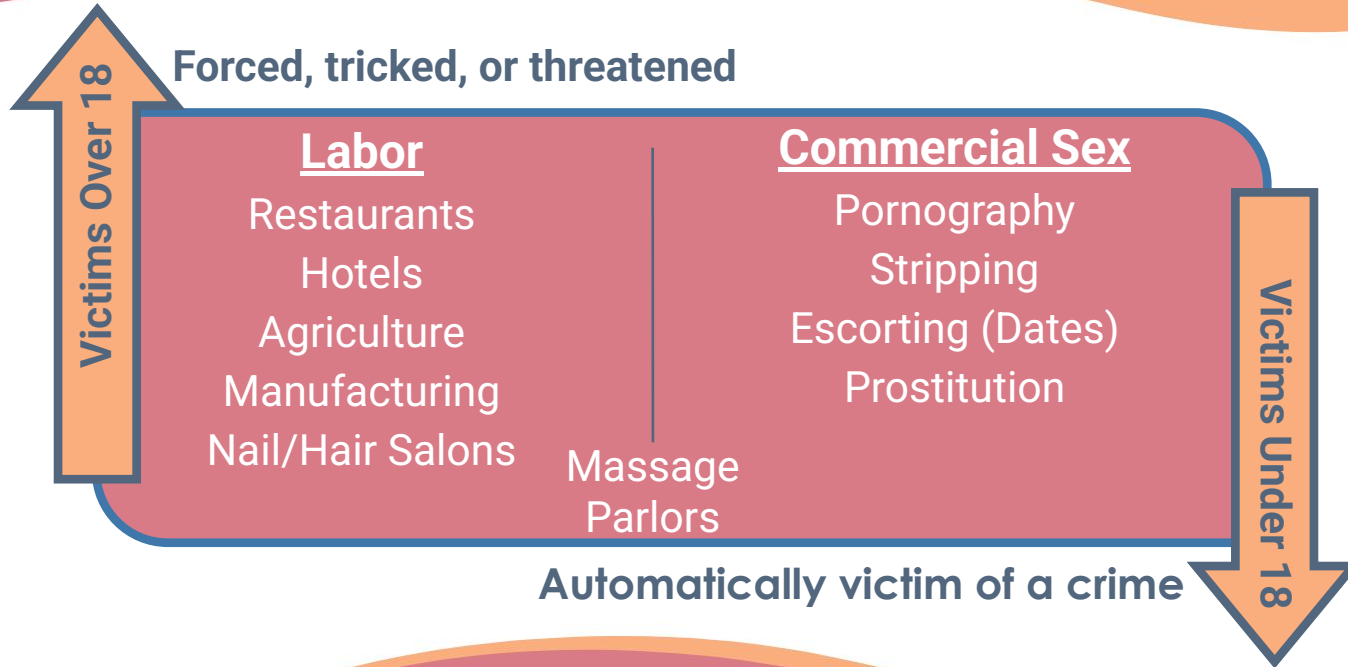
Victims Over 18

Forced, tricked, or threatened

Labor
Restaurants
Hotels
Agriculture
Manufacturing
Nail/Hair Salons

Massage Parlors

Commercial Sex
Pornography
Stripping
Escorting (Dates)
Prostitution

Victims Under 18

Automatically victim of a crime